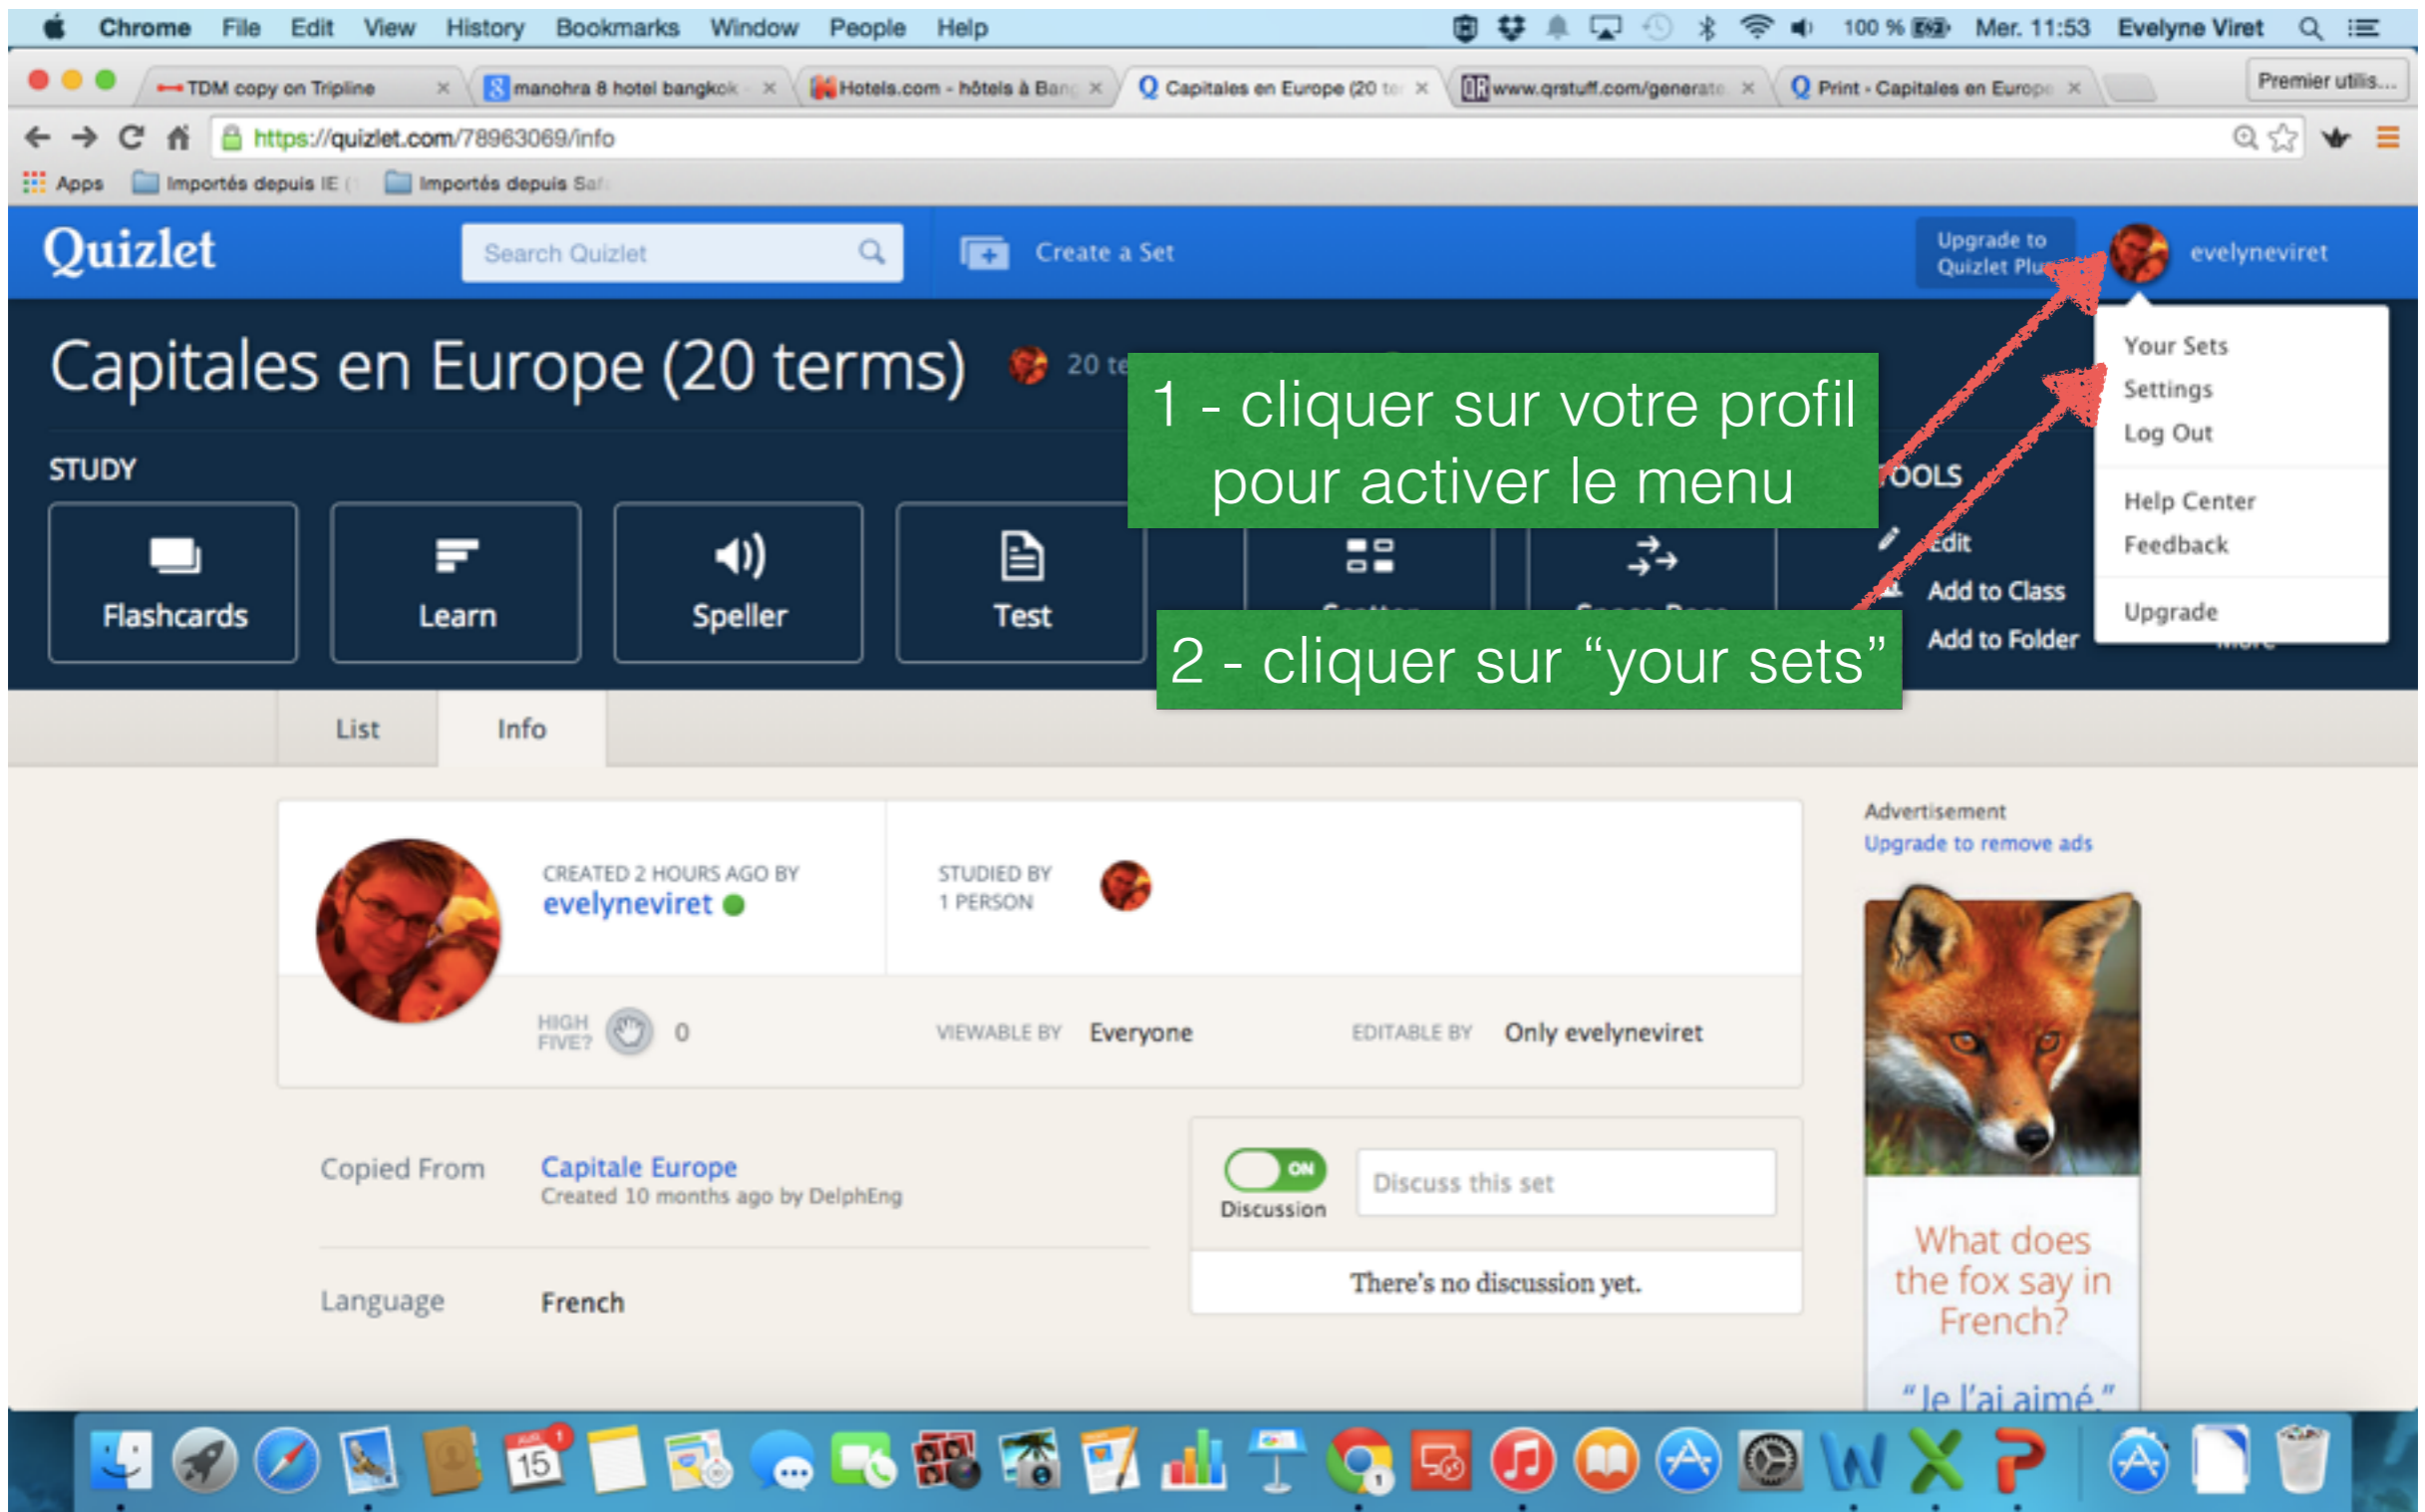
Chrome File Edit View History Bookmarks Window People Help 100 % Mer. 11:53 Evelyne Viret

TDM copy on Tripline × manohra 8 hotel bangkok × Hotels.com - hôtels à Ban × Capitales en Europe (20 te × www.qrstuff.com/generate × Print - Capitales en Europe × Premier utilis...

https://quizlet.com/78963069/info

Apps Importés depuis IE ( Importés depuis Saf

Quizlet Search Quizlet Create a Set Upgrade to Quizlet Plus evelyneviret

Capitales en Europe (20 terms) 20 te

1 - cliquer sur votre profil pour activer le menu

STUDY

Flashcards Learn Speller Test

TOOLS

Edit
Add to Class
Add to Folder

2 - cliquer sur “your sets”

Your Sets
Settings
Log Out
Help Center
Feedback
Upgrade

List Info

CREATED 2 HOURS AGO BY
evelyneviret

STUDIED BY
1 PERSON

HIGH FIVE? 0

VIEWABLE BY Everyone

EDITABLE BY Only evelyneviret

Copied From Capitale Europe
Created 10 months ago by DelphEng

Language French

ON
Discussion
Discuss this set

There’s no discussion yet.

Advertisement
Upgrade to remove ads

What does the fox say in French?

“Je l’ai aimé.”

15